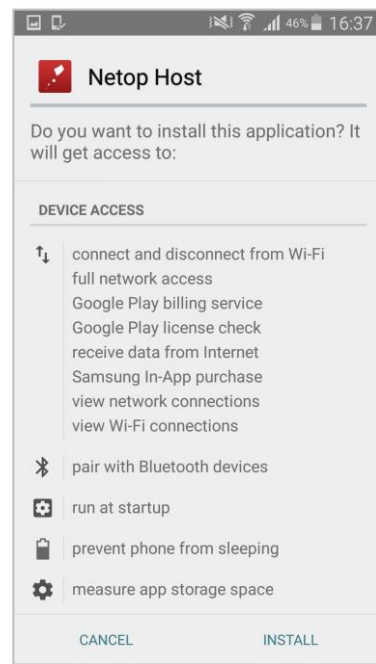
46% 16:37

Netop Host

Do you want to install this application? It will get access to:

DEVICE ACCESS

connect and disconnect from Wi-Fi
full network access
Google Play billing service
Google Play license check
receive data from Internet
Samsung In-App purchase
view network connections
view Wi-Fi connections

pair with Bluetooth devices

run at startup

prevent phone from sleeping

measure app storage space

CANCEL INSTALL